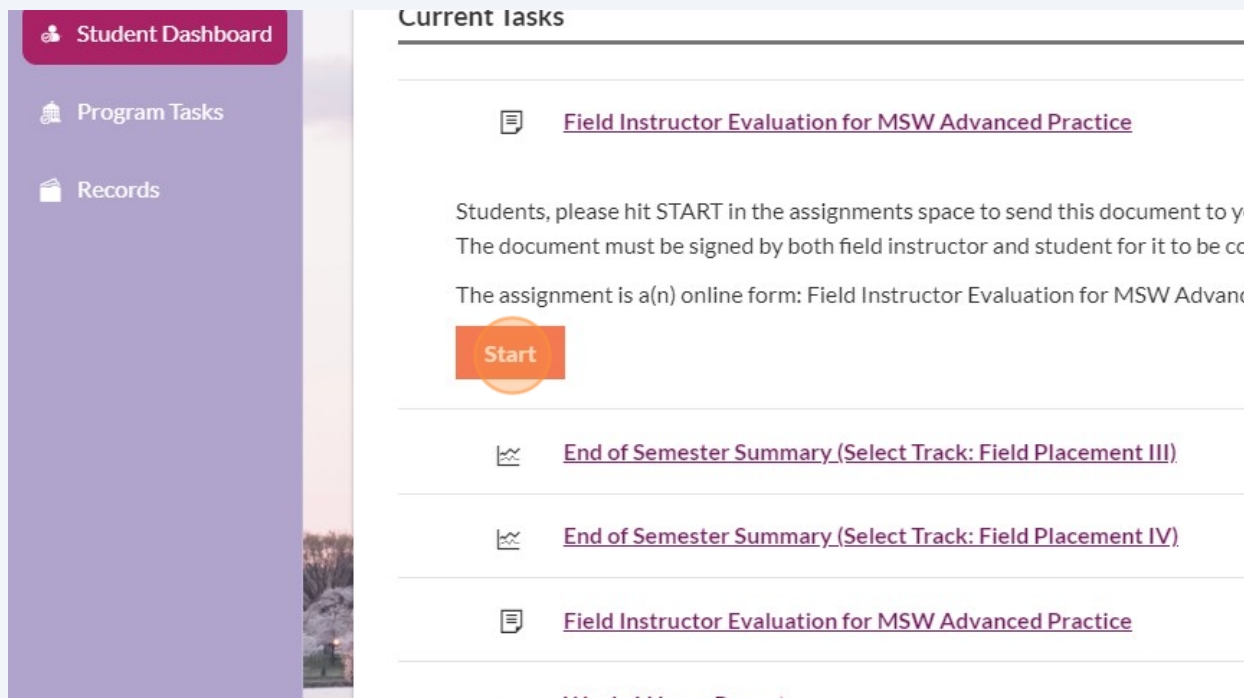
Student Dashboard

Program Tasks

Records

Current Tasks

Field Instructor Evaluation for MSW Advanced Practice

Students, please hit START in the assignments space to send this document to y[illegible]
The document must be signed by both field instructor and student for it to be co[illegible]

The assignment is a(n) online form: Field Instructor Evaluation for MSW Advanc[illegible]

Start

End of Semester Summary (Select Track: Field Placement III)

End of Semester Summary (Select Track: Field Placement IV)

Field Instructor Evaluation for MSW Advanced Practice

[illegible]